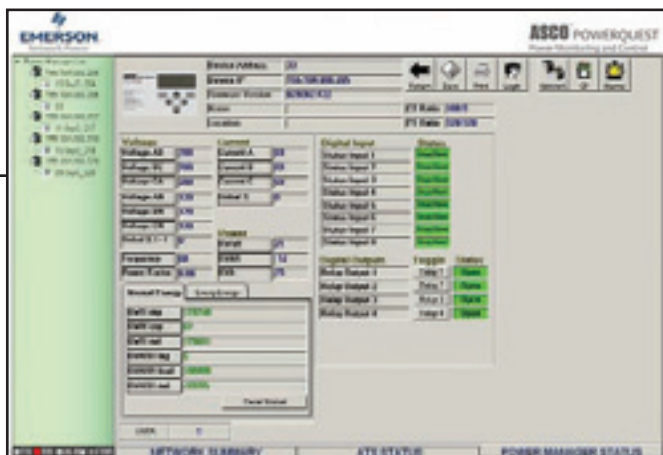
EMERSON
Network Power

ASCO POWERQUEST
Power Monitoring and Control

Device Address
Device IP
Firmware Version
Name
Location

CT Ratio
PT Ratio

Return
Save
Print
Login

Voltage
Voltage AB
Voltage BC
Voltage CA
Voltage AN
Voltage BN
Voltage CN

Current
Current A
Current B
Current C

Frequency
Power Factor

Power

Digital Input
Status Input 1
Status Input 2
Status Input 3
Status Input 4
Status Input 5
Status Input 6
Status Input 7
Status Input 8

Status

Digital Outputs
Relay Output 1
Relay Output 2
Relay Output 3
Relay Output 4

Toggle
Relay 1
Relay 2
Relay 3
Relay 4

Status

Reset Energy

NETWORK SUMMARY
ATS STATUS
POWER MANAGER STATUS